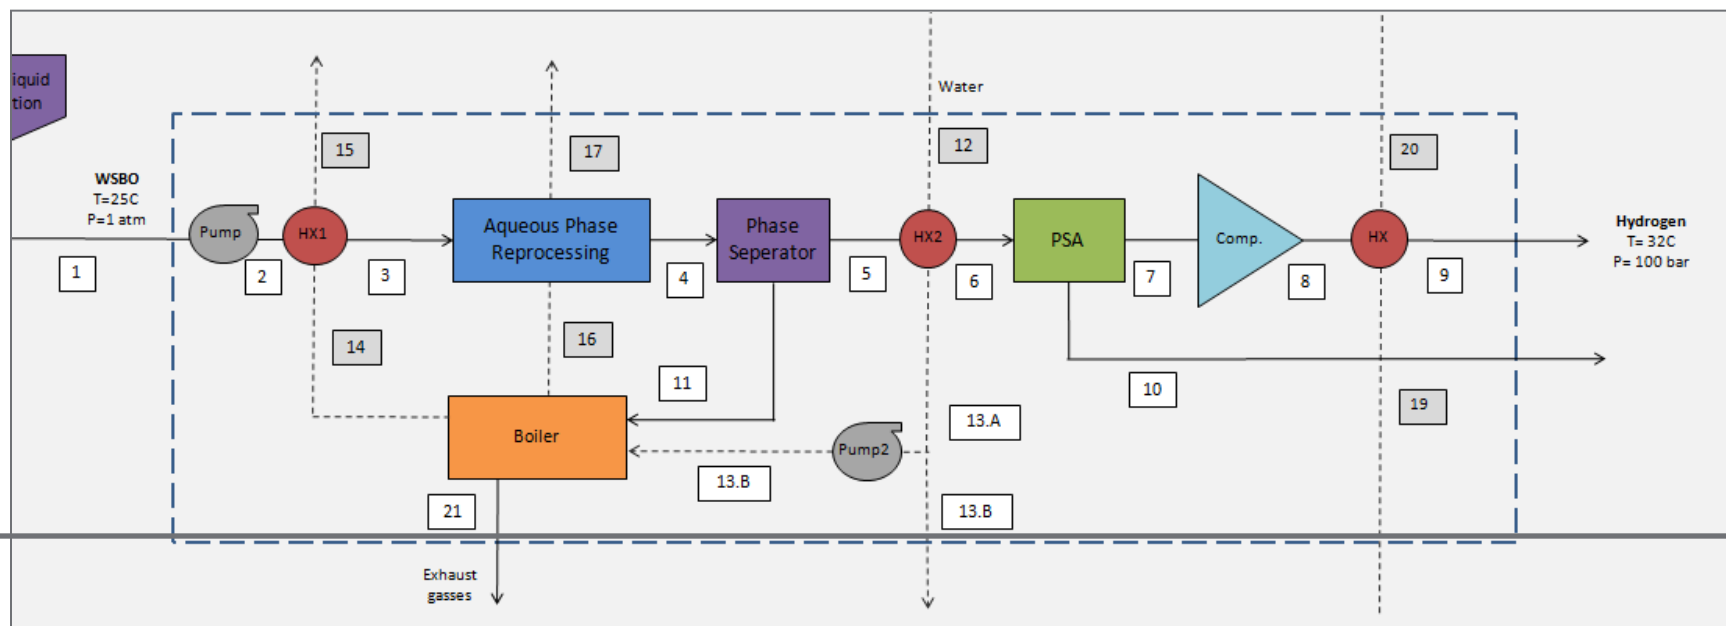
iquid
tion

Water

15

17

12

20

WSBO
T=25C
P=1 atm

Pump

HX1

Aqueous Phase Reprocessing

Phase Seperator

HX2

PSA

Comp.

HX

Hydrogen
T= 32C
P= 100 bar

1

2

3

4

5

6

7

8

9

14

16

11

10

19

13.A

Boiler

Pump2

13.B

21

13.B

Exhaust gasses